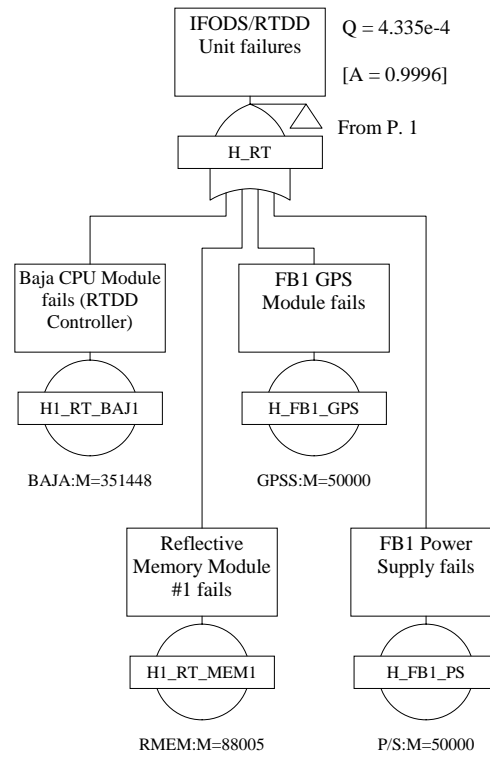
IFODS/RTDD Unit failures

Q = 4.335e-4

[A = 0.9996]

From P. 1

H_RT

Baja CPU Module fails (RTDD Controller)

H1_RT_BAJ1

BAJA:M=351448

FB1 GPS Module fails

H_FB1_GPS

GPSS:M=50000

Reflective Memory Module #1 fails

H1_RT_MEM1

RMEM:M=88005

FB1 Power Supply fails

H_FB1_PS

P/S:M=50000